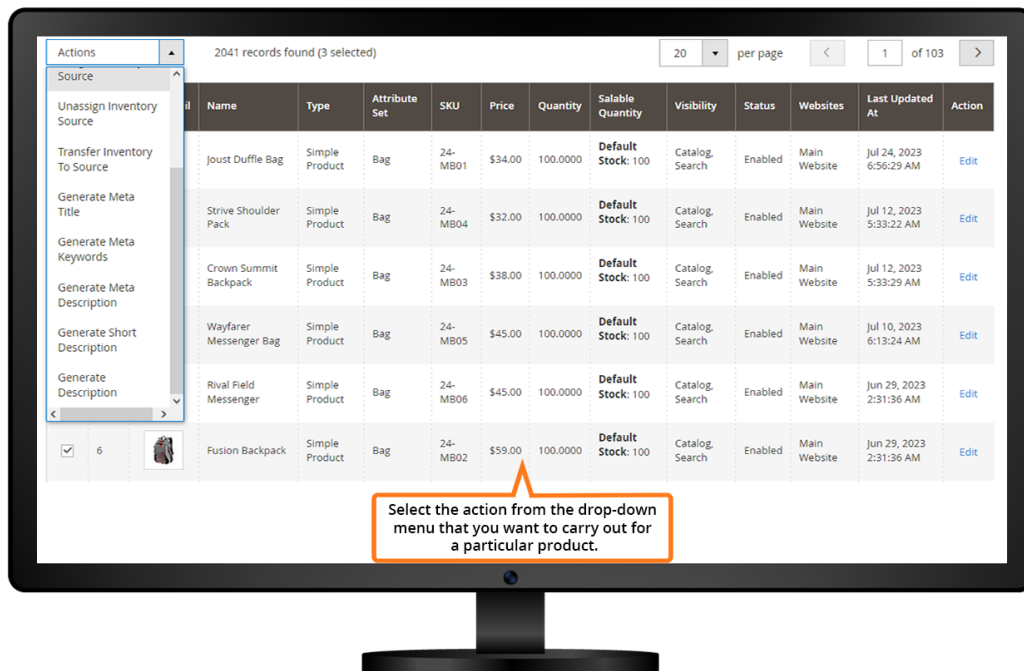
Actions

2041 records found (3 selected)

20 per page 1 of 103

Source
Unassign Inventory Source
Transfer Inventory To Source
Generate Meta Title
Generate Meta Keywords
Generate Meta Description
Generate Short Description
Generate Description

| | | il | Name | Type | Attribute Set | SKU | Price | Quantity | Salable Quantity | Visibility | Status | Websites | Last Updated At | Action |
|---|---|---|---|---|---|---|---|---|---|---|---|---|---|---|
| | | | Joust Duffle Bag | Simple Product | Bag | 24-MB01 | \$34.00 | 100.0000 | **Default Stock**: 100 | Catalog, Search | Enabled | Main Website | Jul 24, 2023 6:56:29 AM | Edit |
| | | | Strive Shoulder Pack | Simple Product | Bag | 24-MB04 | \$32.00 | 100.0000 | **Default Stock**: 100 | Catalog, Search | Enabled | Main Website | Jul 12, 2023 5:33:22 AM | Edit |
| | | | Crown Summit Backpack | Simple Product | Bag | 24-MB03 | \$38.00 | 100.0000 | **Default Stock**: 100 | Catalog, Search | Enabled | Main Website | Jul 12, 2023 5:33:29 AM | Edit |
| | | | Wayfarer Messenger Bag | Simple Product | Bag | 24-MB05 | \$45.00 | 100.0000 | **Default Stock**: 100 | Catalog, Search | Enabled | Main Website | Jul 10, 2023 6:13:24 AM | Edit |
| | | | Rival Field Messenger | Simple Product | Bag | 24-MB06 | \$45.00 | 100.0000 | **Default Stock**: 100 | Catalog, Search | Enabled | Main Website | Jun 29, 2023 2:31:36 AM | Edit |
| ✓ | 6 | | Fusion Backpack | Simple Product | Bag | 24-MB02 | \$59.00 | 100.0000 | **Default Stock**: 100 | Catalog, Search | Enabled | Main Website | Jun 29, 2023 2:31:36 AM | Edit |

Select the action from the drop-down menu that you want to carry out for a particular product.